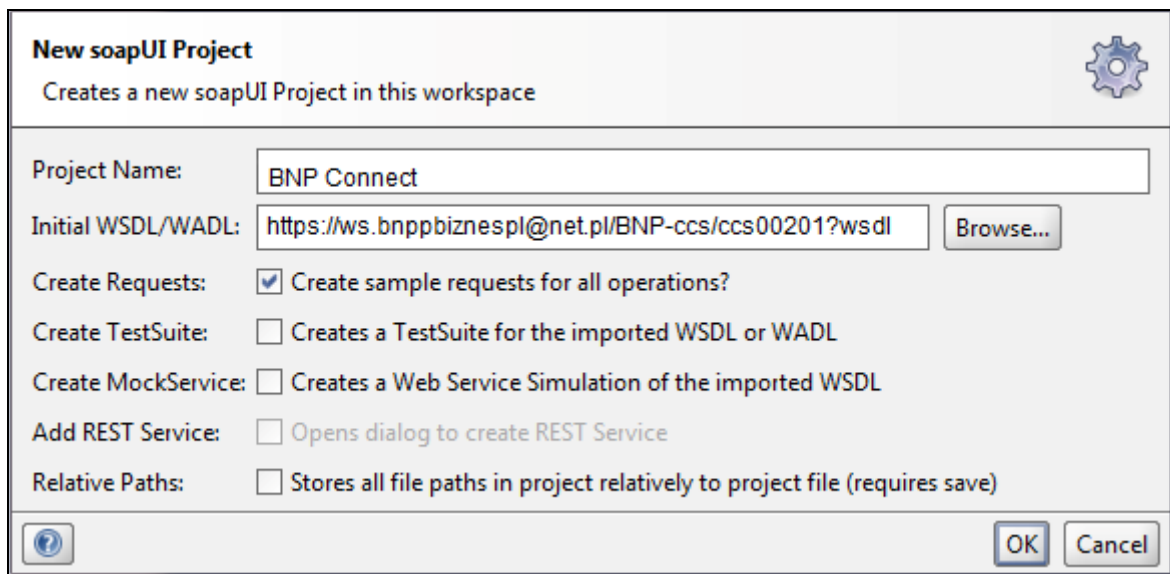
New soapUI Project
Creates a new soapUI Project in this workspace

Project Name: BNP Connect
Initial WSDL/WADL: https://ws.bnppbiznespl@net.pl/BNP-ccs/ccs00201?wsdl Browse...
Create Requests: Create sample requests for all operations?
Create TestSuite: Creates a TestSuite for the imported WSDL or WADL
Create MockService: Creates a Web Service Simulation of the imported WSDL
Add REST Service: Opens dialog to create REST Service
Relative Paths: Stores all file paths in project relatively to project file (requires save)

OK Cancel